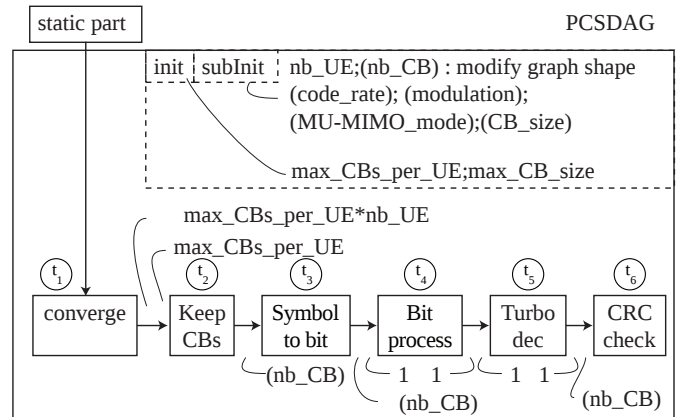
static part

PCSDAG

init | subInit

nb_UE;(nb_CB) : modify graph shape
(code_rate); (modulation);
(MU-MIMO_mode);(CB_size)

max_CBs_per_UE;max_CB_size

max_CBs_per_UE*nb_UE

max_CBs_per_UE

$t_1$ $t_2$ $t_3$ $t_4$ $t_5$ $t_6$

converge

Keep CBs

Symbol to bit

Bit process

Turbo dec

CRC check

(nb_CB)

1 1

1 1

(nb_CB)

(nb_CB)